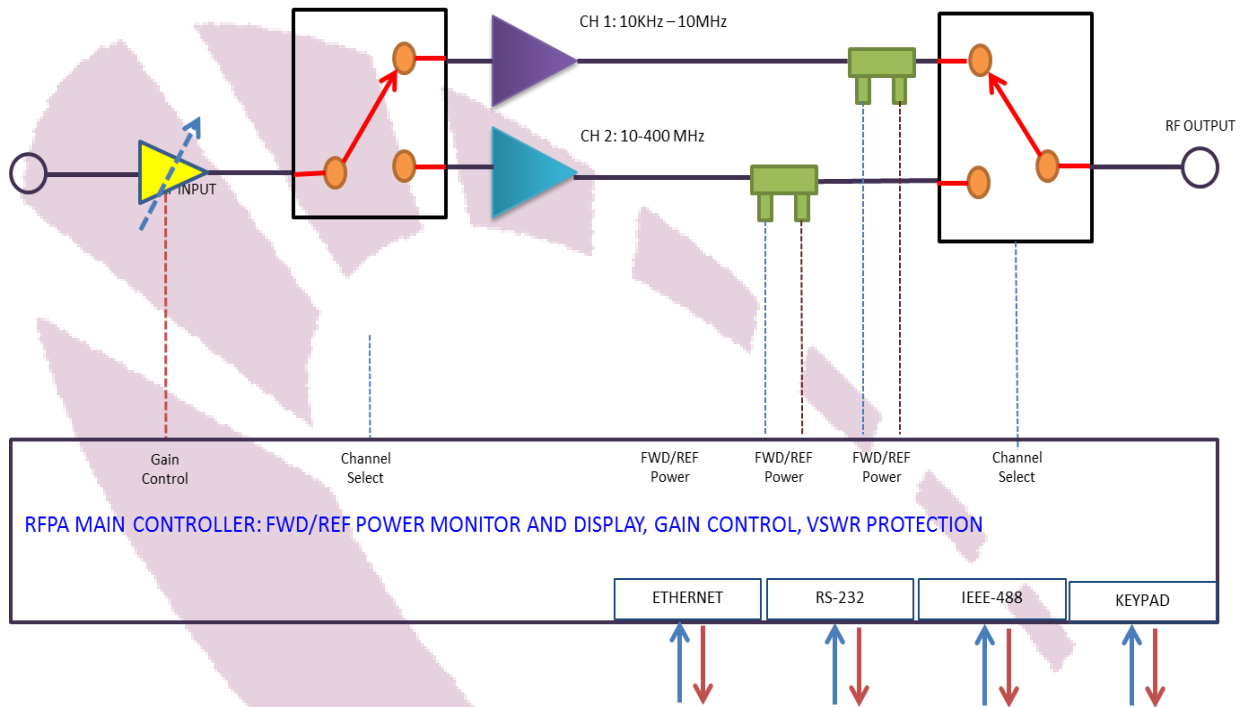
CH 1: 10KHz – 10MHz

CH 2: 10-400 MHz

INPUT

RF OUTPUT

Gain Control

Channel Select

FWD/REF Power

FWD/REF Power

FWD/REF Power

Channel Select

RFPA MAIN CONTROLLER: FWD/REF POWER MONITOR AND DISPLAY, GAIN CONTROL, VSWR PROTECTION

ETHERNET

RS-232

IEEE-488

KEYPAD